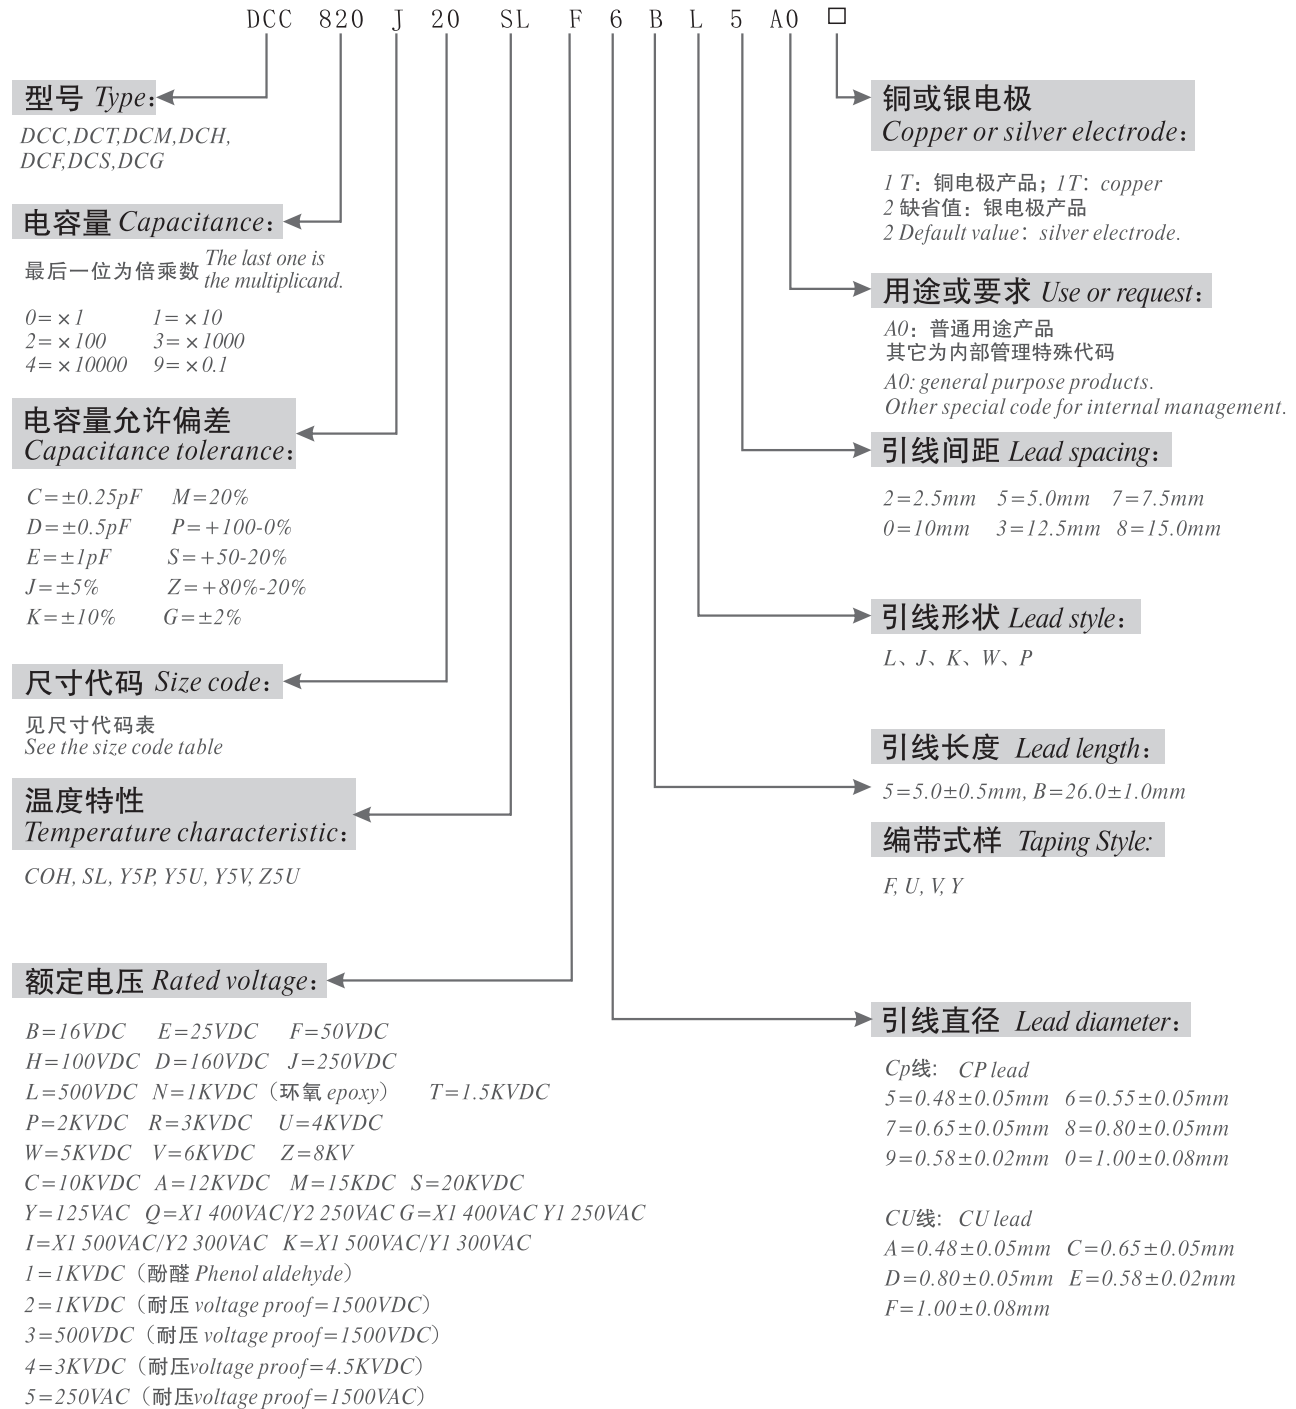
DCC 820 J 20 SL F 6 B L 5 A0 □

型号 Type:
DCC,DCT,DCM,DCH,
DCF,DCS,DCG

电容量 Capacitance:
最后一位为倍乘数 The last one is the multiplicand.
0=×1 1=×10
2=×100 3=×1000
4=×10000 9=×0.1

电容量允许偏差
Capacitance tolerance:
C=±0.25pF M=20%
D=±0.5pF P=+100-0%
E=±1pF S=+50-20%
J=±5% Z=+80%-20%
K=±10% G=±2%

尺寸代码 Size code:
见尺寸代码表
See the size code table

温度特性
Temperature characteristic:
COH, SL, Y5P, Y5U, Y5V, Z5U

额定电压 Rated voltage:
B=16VDC E=25VDC F=50VDC
H=100VDC D=160VDC J=250VDC
L=500VDC N=1KVDC(环氧 epoxy) T=1.5KVDC
P=2KVDC R=3KVDC U=4KVDC
W=5KVDC V=6KVDC Z=8KV
C=10KVDC A=12KVDC M=15KDC S=20KVDC
Y=125VAC Q=X1 400VAC/Y2 250VAC G=X1 400VAC Y1 250VAC
I=X1 500VAC/Y2 300VAC K=X1 500VAC/Y1 300VAC
1=1KVDC(酚醛 Phenol aldehyde)
2=1KVDC(耐压 voltage proof=1500VDC)
3=500VDC(耐压 voltage proof=1500VDC)
4=3KVDC(耐压voltage proof=4.5KVDC)
5=250VAC(耐压voltage proof=1500VAC)

铜或银电极
Copper or silver electrode:
1 T:铜电极产品;1T:copper
2 缺省值:银电极产品
2 Default value:silver electrode.

用途或要求 Use or request:
A0:普通用途产品
其它为内部管理特殊代码
A0: general purpose products.
Other special code for internal management.

引线间距 Lead spacing:
2=2.5mm 5=5.0mm 7=7.5mm
0=10mm 3=12.5mm 8=15.0mm

引线形状 Lead style:
L、J、K、W、P

引线长度 Lead length:
5=5.0±0.5mm, B=26.0±1.0mm

编带式样 Taping Style:
F, U, V, Y

引线直径 Lead diameter:
Cp线: CP lead
5=0.48±0.05mm 6=0.55±0.05mm
7=0.65±0.05mm 8=0.80±0.05mm
9=0.58±0.02mm 0=1.00±0.08mm

CU线: CU lead
A=0.48±0.05mm C=0.65±0.05mm
D=0.80±0.05mm E=0.58±0.02mm
F=1.00±0.08mm